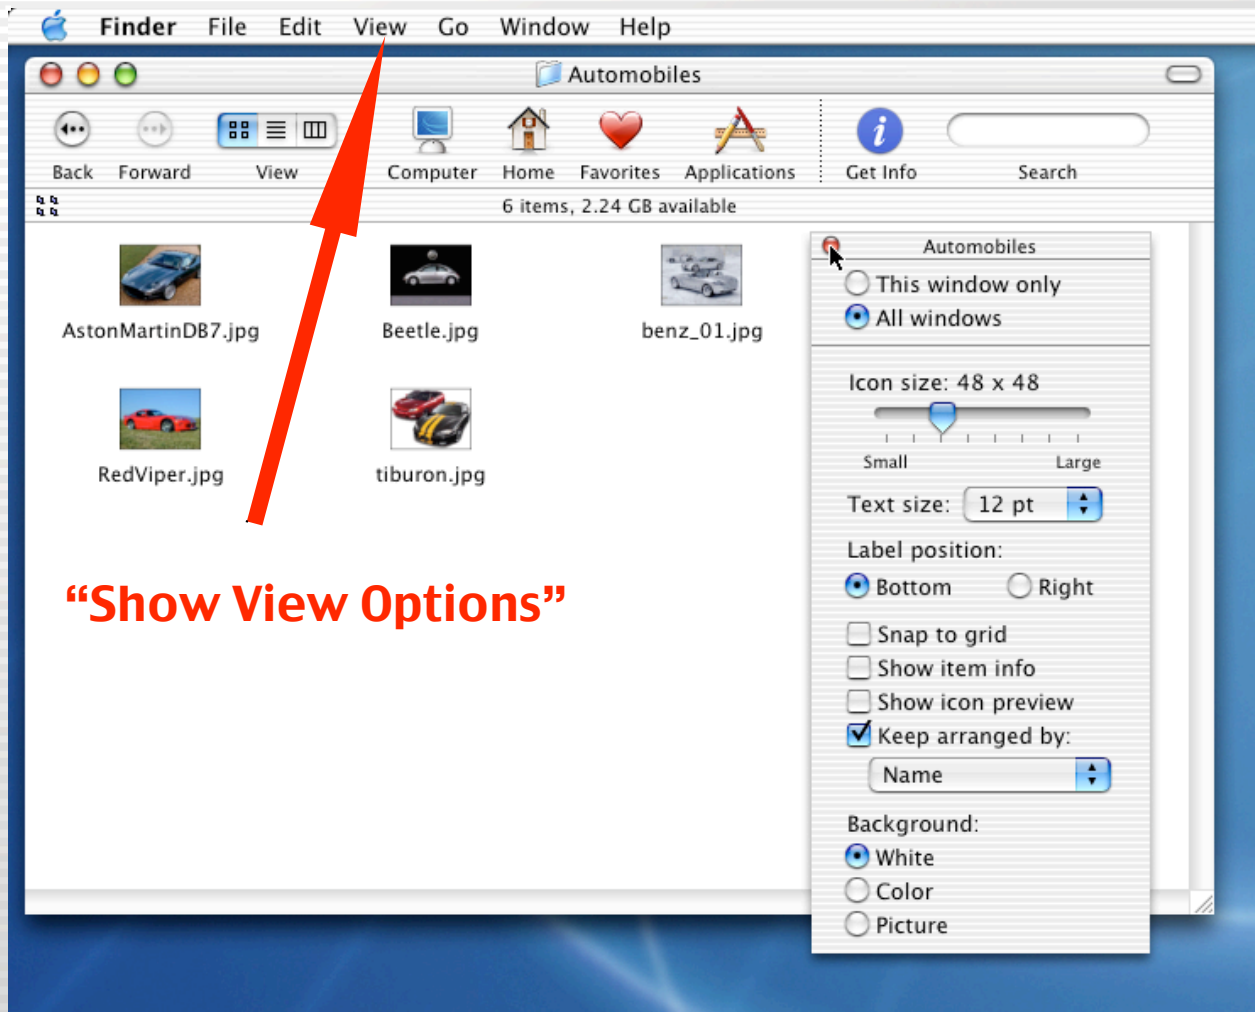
Finder File Edit View Go Window Help

Automobiles

Back Forward View Computer Home Favorites Applications Get Info Search

6 items, 2.24 GB available

AstonMartinDB7.jpg
Beetle.jpg
benz_01.jpg
RedViper.jpg
tiburon.jpg

“Show View Options”

Automobiles
This window only
All windows

Icon size: 48 x 48
Small Large

Text size: 12 pt

Label position:
Bottom Right

Snap to grid
Show item info
Show icon preview
Keep arranged by:
Name

Background:
White
Color
Picture